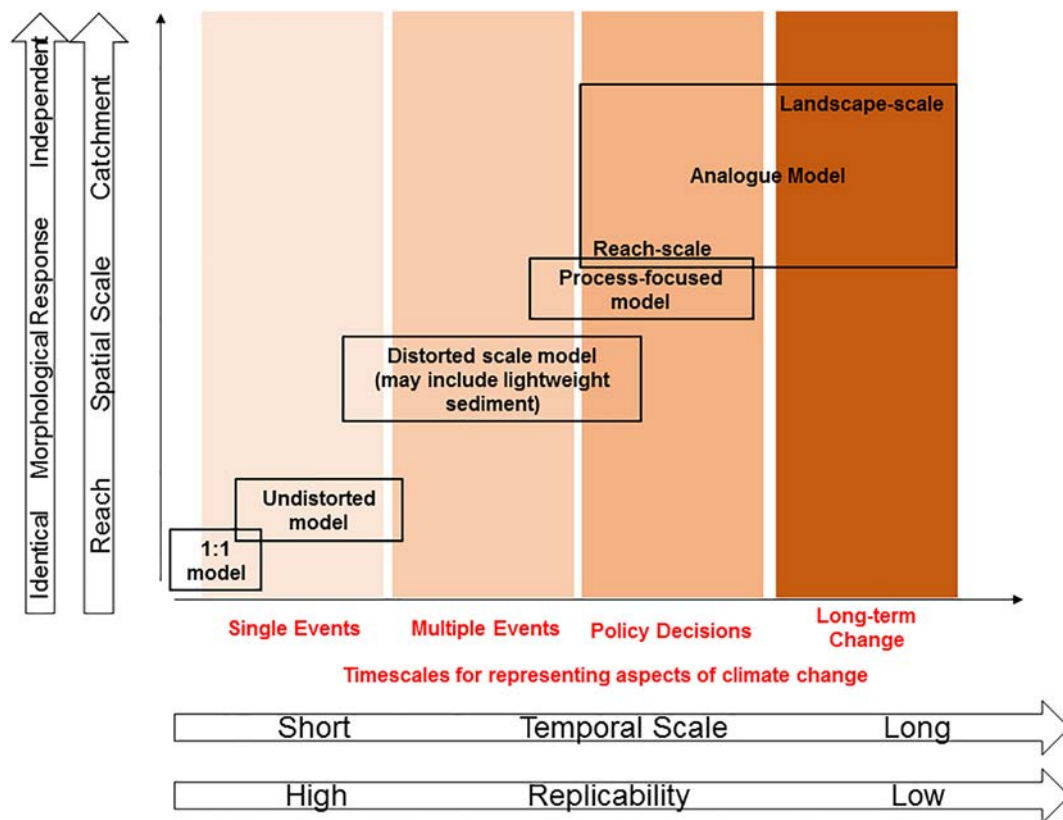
Identical Morphological Response Independent

Reach Spatial Scale Catchment

Landscape-scale

Analogue Model

Reach-scale

Process-focused model

Distorted scale model (may include lightweight sediment)

Undistorted model

1:1 model

Single Events

Multiple Events

Policy Decisions

Long-term Change

Timescales for representing aspects of climate change

Short Temporal Scale Long

High Replicability Low